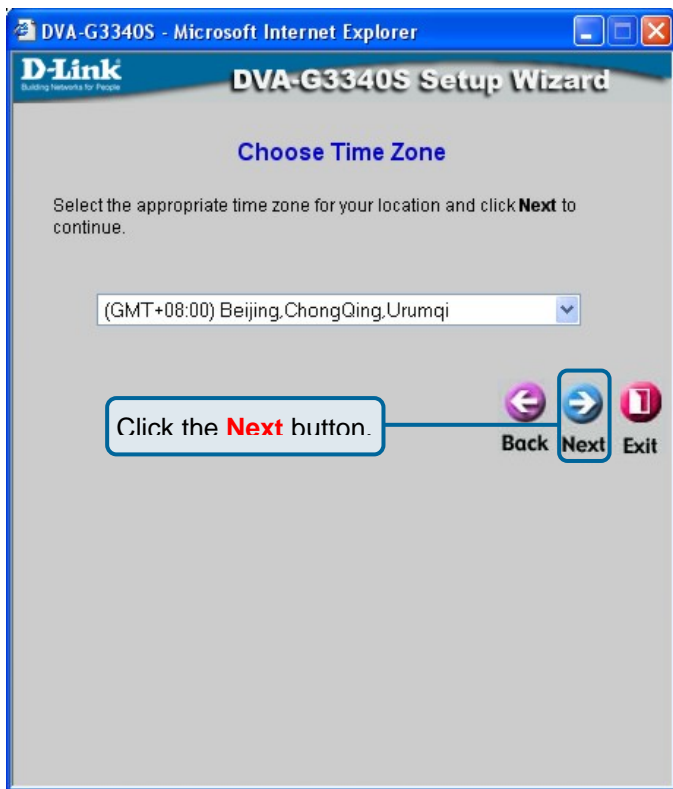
DVA-G3340S - Microsoft Internet Explorer

D-Link
Building Networks for People

DVA-G3340S Setup Wizard

Choose Time Zone

Select the appropriate time zone for your location and click **Next** to continue.

(GMT+08:00) Beijing,ChongQing,Urumqi

Click the Next button.

Back Next Exit